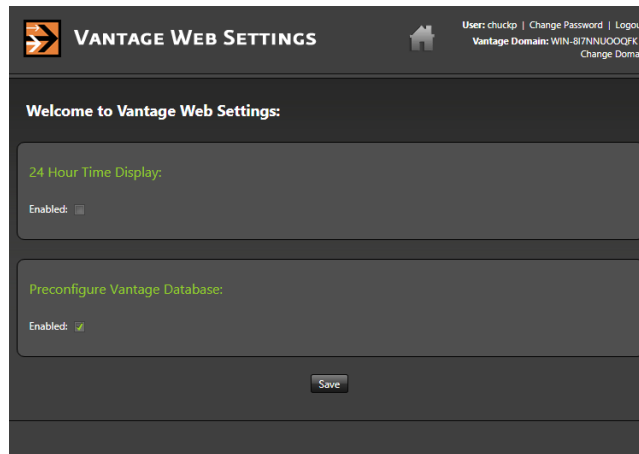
VANTAGE WEB SETTINGS

User: chuckp | Change Password | Logou
Vantage Domain: WIN-8I7NNUOOQFK
Change Doma

Welcome to Vantage Web Settings:

24 Hour Time Display:

Enabled:

Preconfigure Vantage Database:

Enabled: ✓

Save